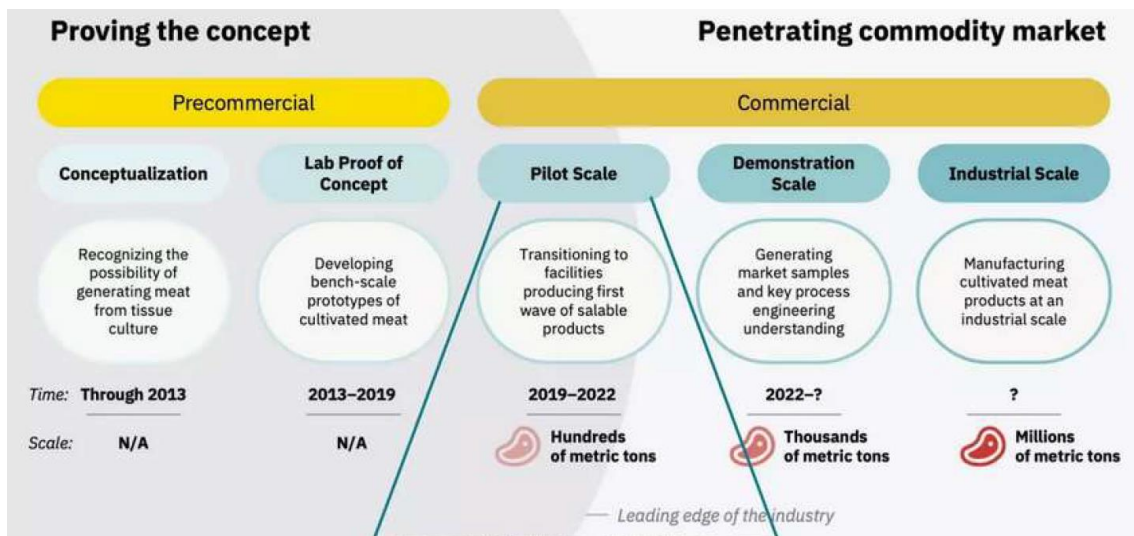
Proving the concept

Penetrating commodity market

Precommercial

Commercial

Conceptualization

Lab Proof of Concept

Pilot Scale

Demonstration Scale

Industrial Scale

Recognizing the possibility of generating meat from tissue culture

Developing bench-scale prototypes of cultivated meat

Transitioning to facilities producing first wave of salable products

Generating market samples and key process engineering understanding

Manufacturing cultivated meat products at an industrial scale

Time: Through 2013

2013–2019

2019–2022

2022–?

?

Scale: N/A

N/A

Hundreds of metric tons

Thousands of metric tons

Millions of metric tons

Leading edge of the industry